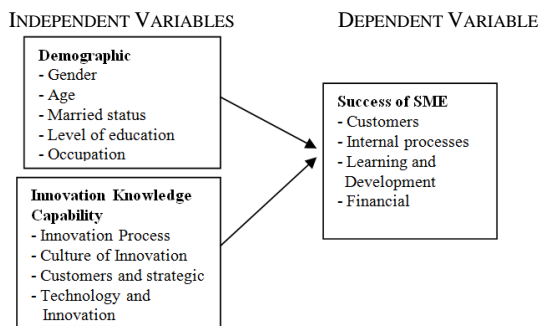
INDEPENDENT VARIABLES

DEPENDENT VARIABLE

Demographic
- Gender
- Age
- Married status
- Level of education
- Occupation

Innovation Knowledge Capability
- Innovation Process
- Culture of Innovation
- Customers and strategic
- Technology and Innovation

Success of SME
- Customers
- Internal processes
- Learning and Development
- Financial